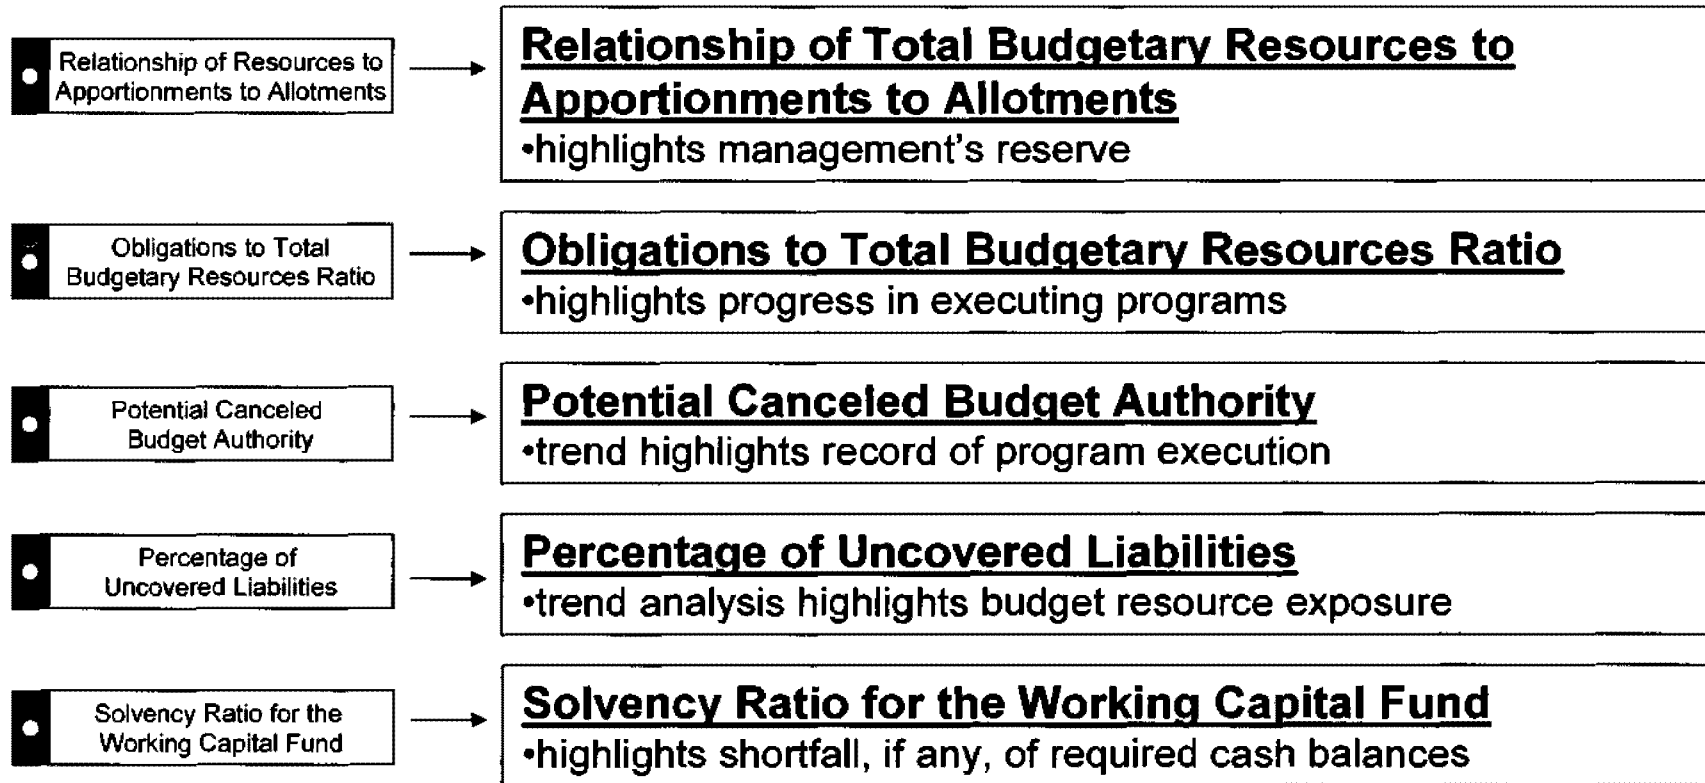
Relationship of Resources to Apportionments to Allotments

Relationship of Total Budgetary Resources to Apportionments to Allotments
•highlights management's reserve

Obligations to Total Budgetary Resources Ratio

Obligations to Total Budgetary Resources Ratio
•highlights progress in executing programs

Potential Canceled Budget Authority

Potential Canceled Budget Authority
•trend highlights record of program execution

Percentage of Uncovered Liabilities

Percentage of Uncovered Liabilities
•trend analysis highlights budget resource exposure

Solvency Ratio for the Working Capital Fund

Solvency Ratio for the Working Capital Fund
•highlights shortfall, if any, of required cash balances